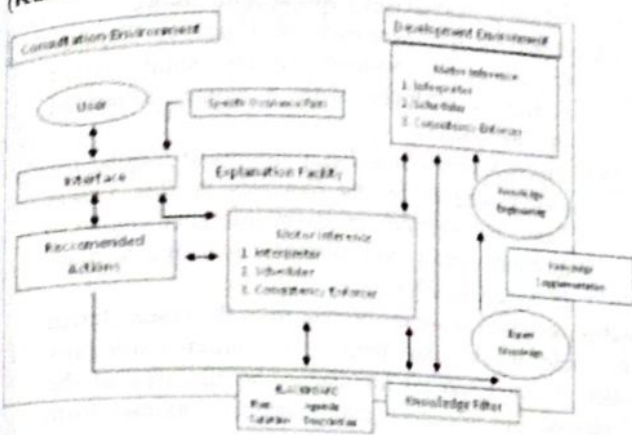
(R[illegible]

Consultation Environment

Development Environment

Motor Inference
1. Interpreter
2. Scheduler
3. Consistency Enforcer

User

Specific Problem Facts

Interface

Explanation Facility

Knowledge Engineering

Recommended Actions

Motor Inference
1. Interpreter
2. Scheduler
3. Consistency Enforcer

Knowledge Supplementation

Expert Knowledge

Blackboard
Plan Agenda
Solution Description

Knowledge Filter